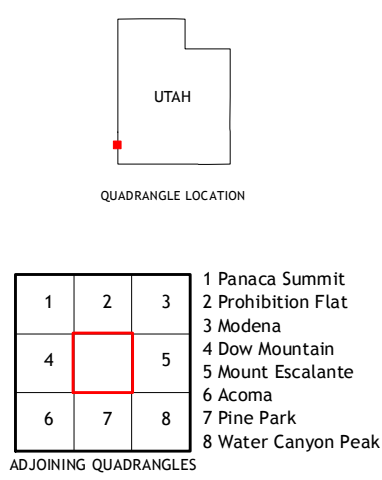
UTAH

QUADRANGLE LOCATION

| 1 | 2 | 3 |
|---|---|---|
| 4 |  | 5 |
| 6 | 7 | 8 |

1 Panaca Summit
2 Prohibition Flat
3 Modena
4 Dow Mountain
5 Mount Escalante
6 Acoma
7 Pine Park
8 Water Canyon Peak

ADJOINING QUADRANGLES